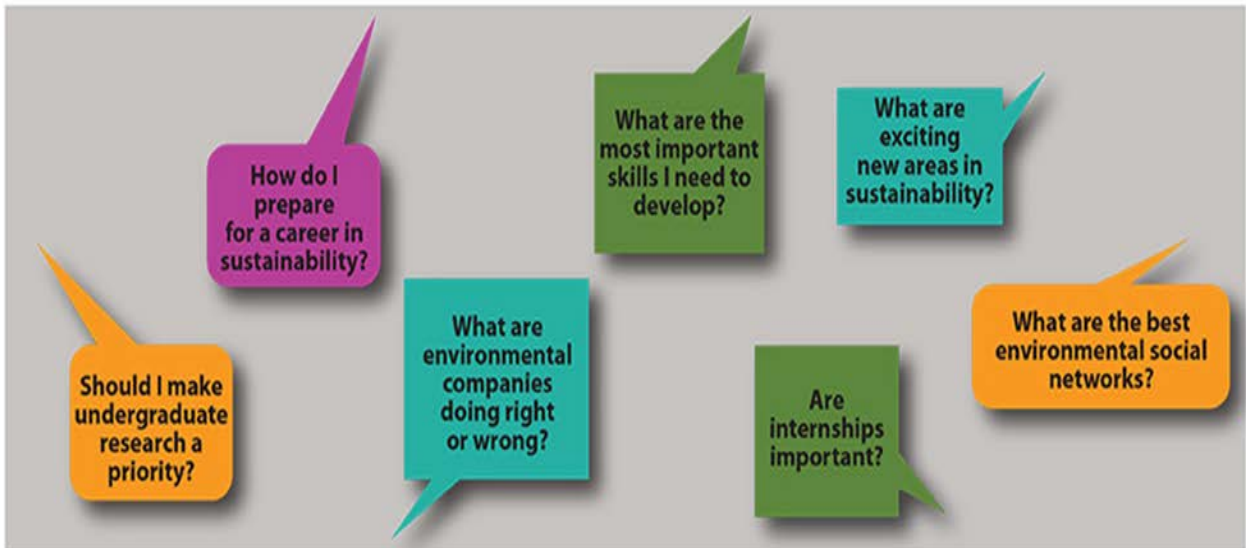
How do I prepare for a career in sustainability?

What are the most important skills I need to develop?

What are exciting new areas in sustainability?

Should I make undergraduate research a priority?

What are environmental companies doing right or wrong?

Are internships important?

What are the best environmental social networks?